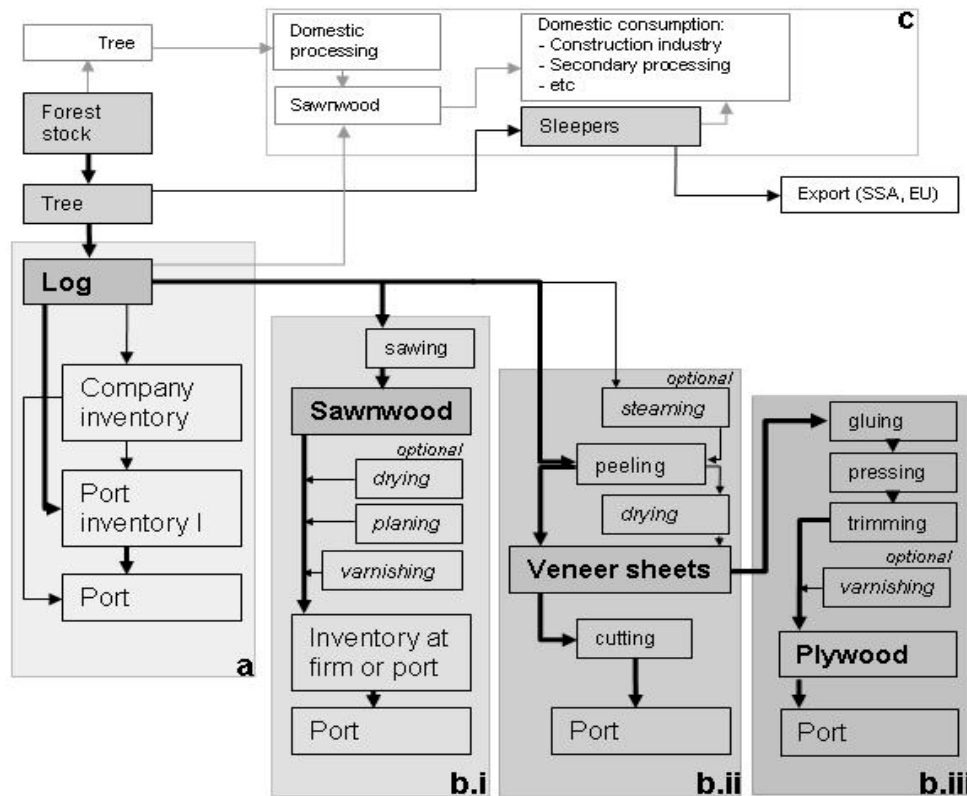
Tree

Domestic processing

Sawnwood

Domestic consumption:
- Construction industry
- Secondary processing
- etc

c

Forest stock

Sleepers

Tree

Export (SSA, EU)

Log

Company inventory

Port inventory I

Port

a

sawing

Sawnwood

optional

drying

planing

varnishing

Inventory at firm or port

Port

b.i

optional

steaming

peeling

drying

Veneer sheets

cutting

Port

b.ii

gluing

pressing

trimming

optional

varnishing

Plywood

Port

b.iii